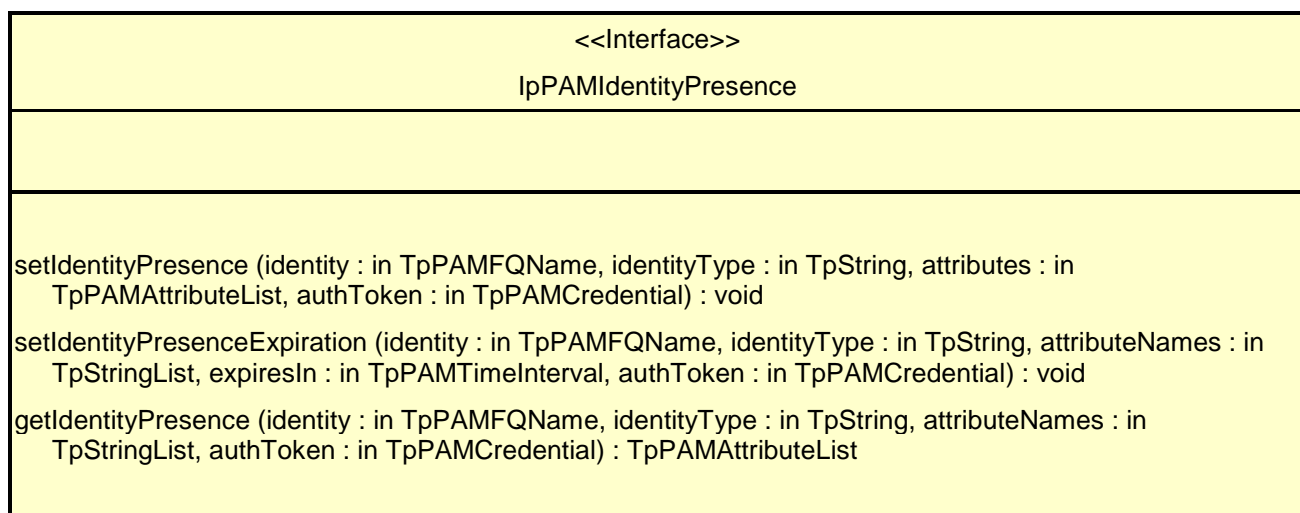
<<Interface>>

IpPAMIdentityPresence

setIdentityPresence (identity : in TpPAMFQName, identityType : in TpString, attributes : in TpPAMAttributeList, authToken : in TpPAMCredential) : void

setIdentityPresenceExpiration (identity : in TpPAMFQName, identityType : in TpString, attributeNames : in TpStringList, expiresIn : in TpPAMTimeInterval, authToken : in TpPAMCredential) : void

getIdentityPresence (identity : in TpPAMFQName, identityType : in TpString, attributeNames : in TpStringList, authToken : in TpPAMCredential) : TpPAMAttributeList